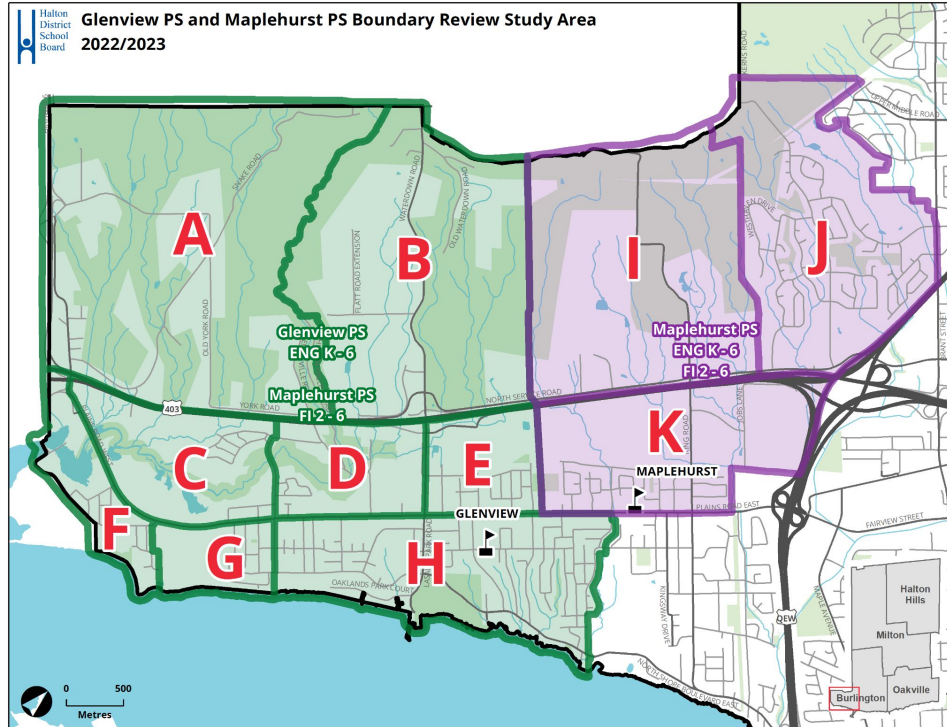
Halton District School Board

Glenview PS and Maplehurst PS Boundary Review Study Area
2022/2023

A
B
I
J
Glenview PS
ENG K - 6
Maplehurst PS
FI 2 - 6
Maplehurst PS
ENG K - 6
FI 2 - 6
403
YORK ROAD
NORTH SERVICE ROAD
K
C
D
E
MAPLEHURST
PLAINS ROAD EAST
F
GLENVIEW
G
H
FAIRVIEW STREET
OAKLANDS PARK COURT
SNAKE ROAD
OLD YORK ROAD
FLATT ROAD EXTENSION
WATERDOWN ROAD
OLD WATERDOWN ROAD
UPPER MIDDLE ROAD
WESTHAVEN DRIVE
BRANT STREET
KING ROAD
KINGSWAY DRIVE
NORTH SHORE BOULEVARD EAST
MAPLE AVENUE
QEW
Halton Hills
Milton
Oakville
Burlington
0 500
Metres